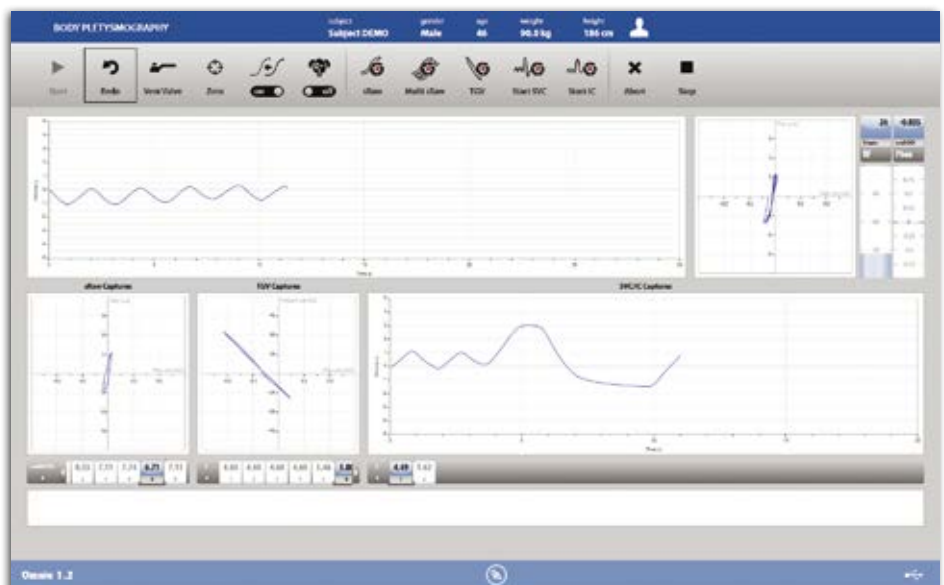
BODY PLETYSMOGRAPHY

subject
Subject DEMO

gender
Male

age
46

weight
90.0 kg

height
186 cm

Start

Redo

Vent Valve

Zero

sRaw

Multi sRaw

TGV

Start SVC

Start IC

Abort

Stop

sRaw Captures

TGV Captures

SVC/IC Captures

8.03

7.55

7.24

6.71

7.51

4.60

4.60

4.60

4.60

5.06

5.06

4.49

5.62

Ossia 1.2